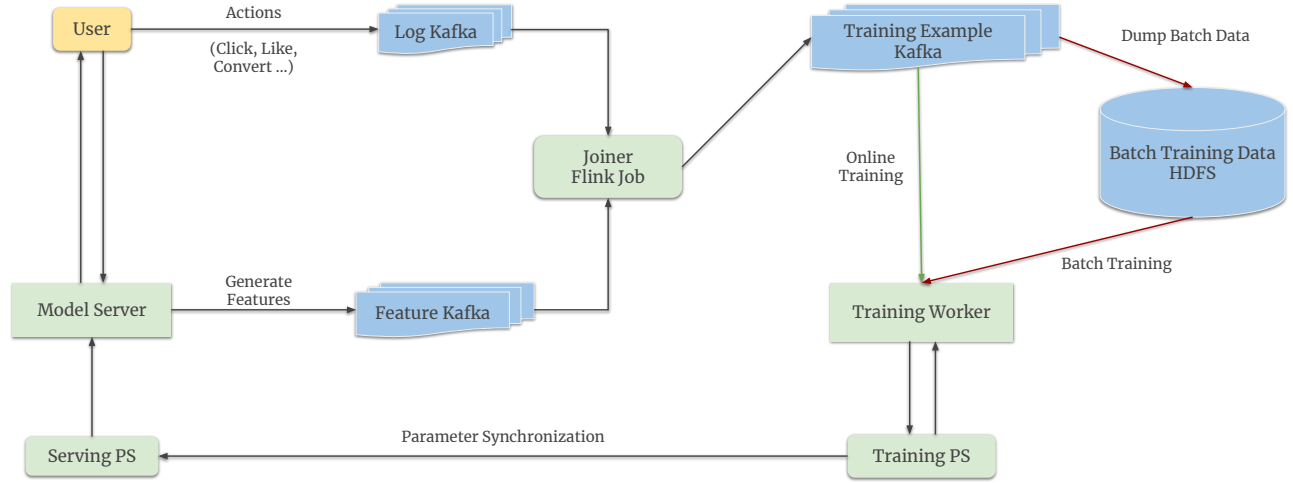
User

Actions

(Click, Like, Convert ...)

Log Kafka

Training Example Kafka

Dump Batch Data

Joiner Flink Job

Online Training

Batch Training Data HDFS

Batch Training

Model Server

Generate Features

Feature Kafka

Training Worker

Serving PS

Parameter Synchronization

Training PS